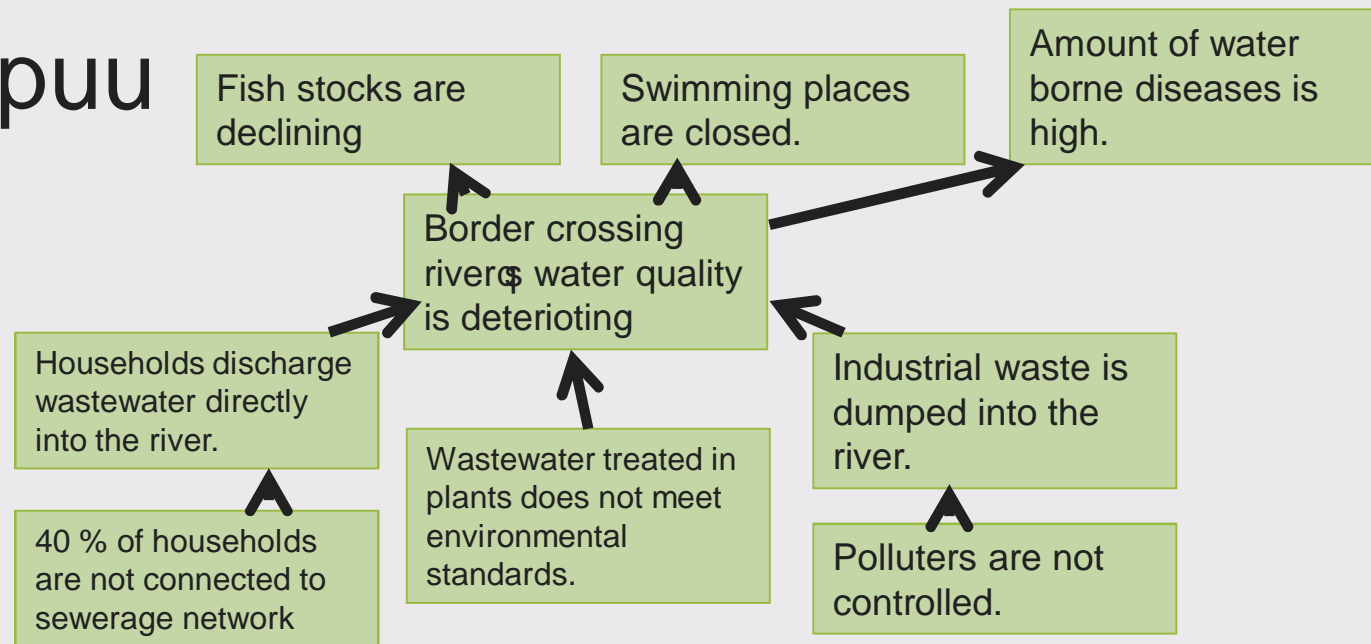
puu

Fish stocks are declining

Swimming places are closed.

Amount of water borne diseases is high.

Border crossing rivers water quality is deterioting

Households discharge wastewater directly into the river.

Wastewater treated in plants does not meet environmental standards.

Industrial waste is dumped into the river.

40 % of households are not connected to sewerage network

Polluters are not controlled.